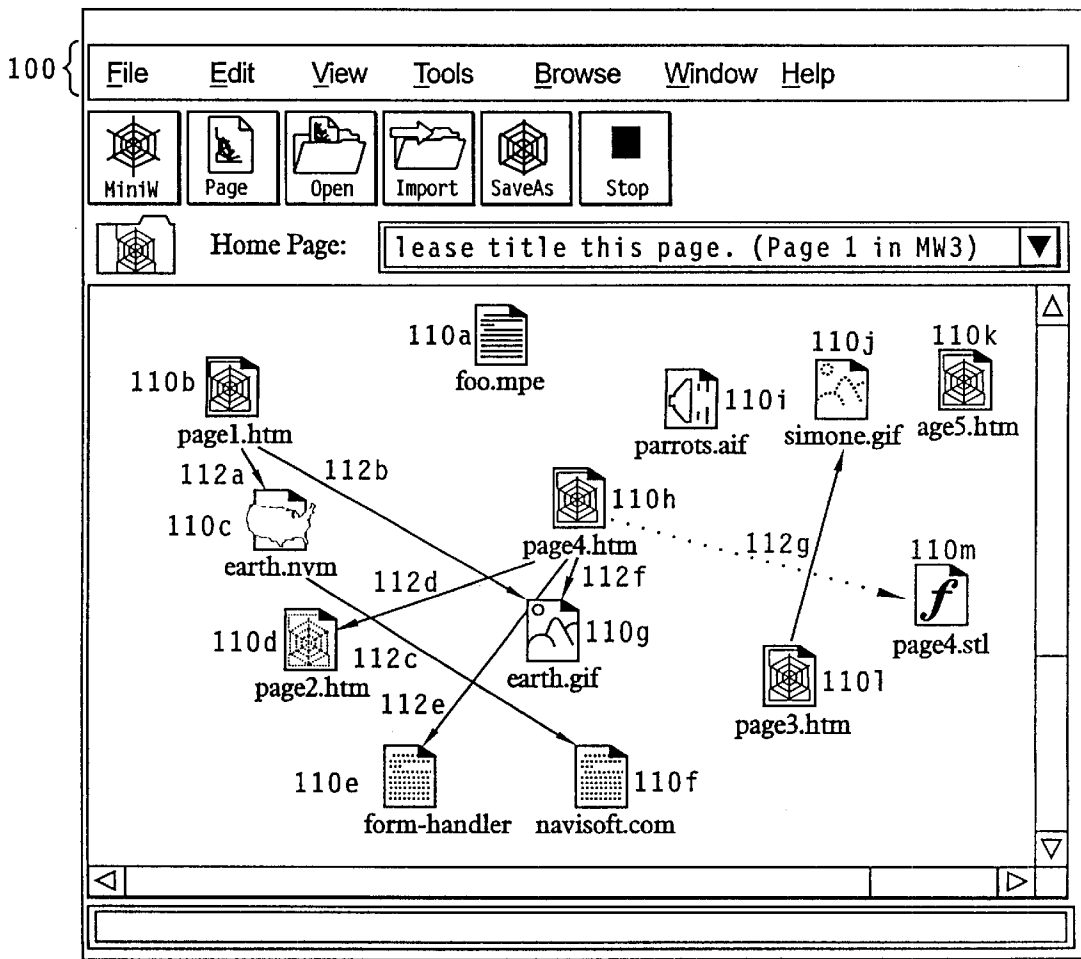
100

File Edit View Tools Browse Window Help

MiniW Page Open Import SaveAs Stop

Home Page: lease title this page. (Page 1 in MW3)

110a foo.mpe
110b page1.htm
110j simone.gif
110k age5.htm
parrots.aif 110i
112a 112b
110h
110c earth.nvm
page4.htm
112g
110m
112d 112f
110d page2.htm
112c
110g earth.gif
page4.stl
112e
page3.htm 110l
110e form-handler
navisoft.com 110f